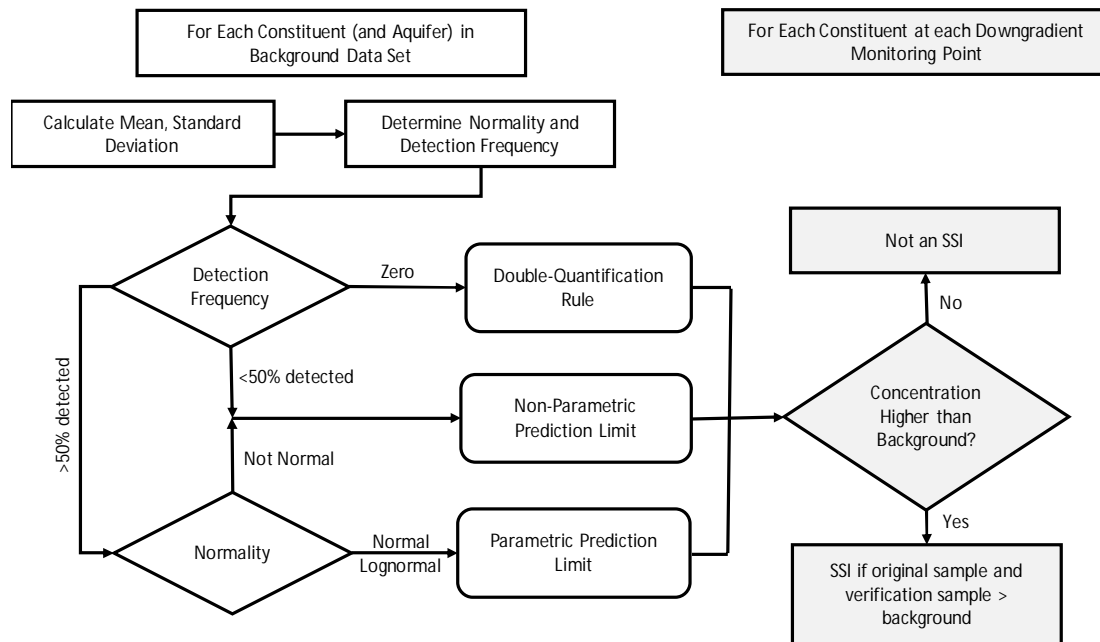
For Each Constituent (and Aquifer) in Background Data Set

For Each Constituent at each Downgradient Monitoring Point

Calculate Mean, Standard Deviation

Determine Normality and Detection Frequency

Detection Frequency

Zero

Double-Quantification Rule

Not an SSI

No

<50% detected

Non-Parametric Prediction Limit

Concentration Higher than Background?

>50% detected

Not Normal

Normality

Normal
Lognormal

Parametric Prediction Limit

Yes

SSI if original sample and verification sample > background